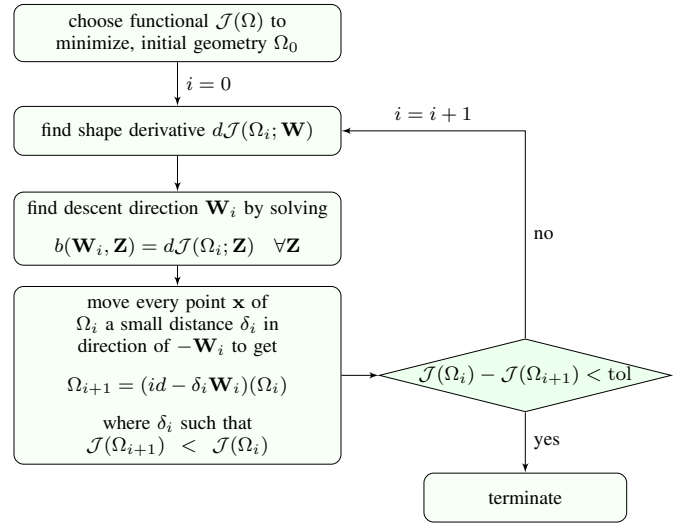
choose functional $\mathcal{J}(\Omega)$ to minimize, initial geometry $\Omega_0$

$i = 0$

find shape derivative $d\mathcal{J}(\Omega_i; \mathbf{W})$

$i = i + 1$

find descent direction $\mathbf{W}_i$ by solving

$b(\mathbf{W}_i, \mathbf{Z}) = d\mathcal{J}(\Omega_i; \mathbf{Z}) \quad \forall \mathbf{Z}$

no

move every point $\mathbf{x}$ of $\Omega_i$ a small distance $\delta_i$ in direction of $-\mathbf{W}_i$ to get

$\Omega_{i+1} = (id - \delta_i \mathbf{W}_i)(\Omega_i)$

where $\delta_i$ such that $\mathcal{J}(\Omega_{i+1}) < \mathcal{J}(\Omega_i)$

$\mathcal{J}(\Omega_i) - \mathcal{J}(\Omega_{i+1}) < \text{tol}$

yes

terminate